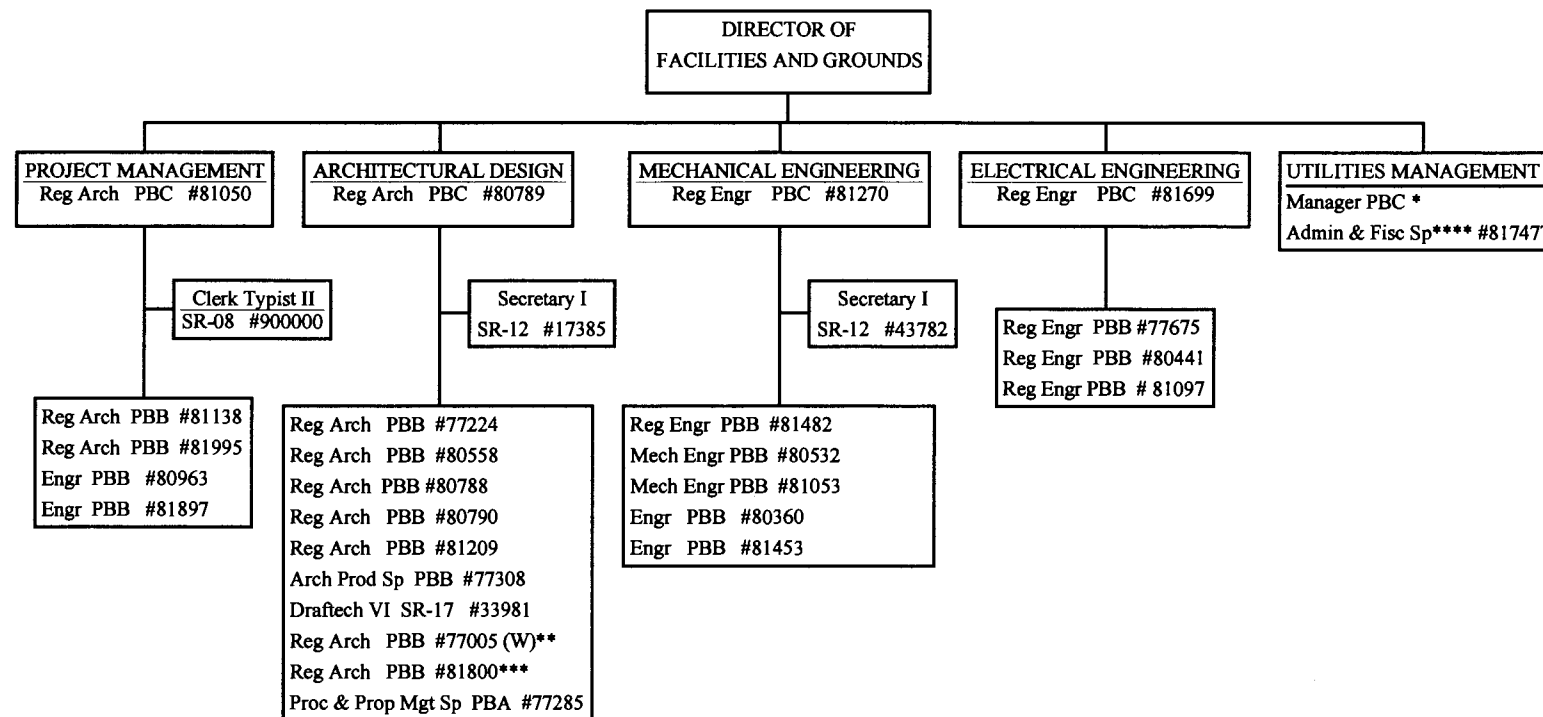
DIRECTOR OF FACILITIES AND GROUNDS

PROJECT MANAGEMENT
Reg Arch PBC #81050

Clerk Typist II
SR-08 #900000

Reg Arch PBB #81138
Reg Arch PBB #81995
Engr PBB #80963
Engr PBB #81897

ARCHITECTURAL DESIGN
Reg Arch PBC #80789

Secretary I
SR-12 #17385

Reg Arch PBB #77224
Reg Arch PBB #80558
Reg Arch PBB #80788
Reg Arch PBB #80790
Reg Arch PBB #81209
Arch Prod Sp PBB #77308
Draftech VI SR-17 #33981
Reg Arch PBB #77005 (W)**
Reg Arch PBB #81800***
Proc & Prop Mgt Sp PBA #77285

MECHANICAL ENGINEERING
Reg Engr PBC #81270

Secretary I
SR-12 #43782

Reg Engr PBB #81482
Mech Engr PBB #80532
Mech Engr PBB #81053
Engr PBB #80360
Engr PBB #81453

ELECTRICAL ENGINEERING
Reg Engr PBC #81699

Reg Engr PBB #77675
Reg Engr PBB #80441
Reg Engr PBB # 81097

UTILITIES MANAGEMENT
Manager PBC *
Admin & Fisc Sp**** #81747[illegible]